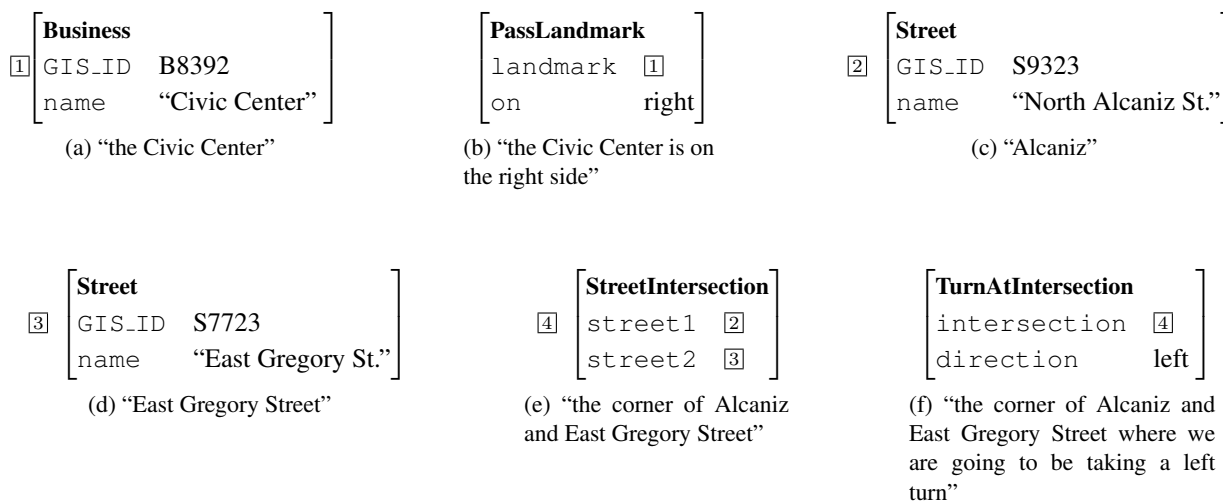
$\boxed{1}$ **Business**
GIS_ID B8392
name "Civic Center"

(a) "the Civic Center"

**PassLandmark**
landmark $\boxed{1}$
on right

(b) "the Civic Center is on the right side"

$\boxed{2}$ **Street**
GIS_ID S9323
name "North Alcaniz St."

(c) "Alcaniz"

$\boxed{3}$ **Street**
GIS_ID S7723
name "East Gregory St."

(d) "East Gregory Street"

$\boxed{4}$ **StreetIntersection**
street1 $\boxed{2}$
street2 $\boxed{3}$

(e) "the corner of Alcaniz and East Gregory Street"

**TurnAtIntersection**
intersection $\boxed{4}$
direction left

(f) "the corner of Alcaniz and East Gregory Street where we are going to be taking a left turn"